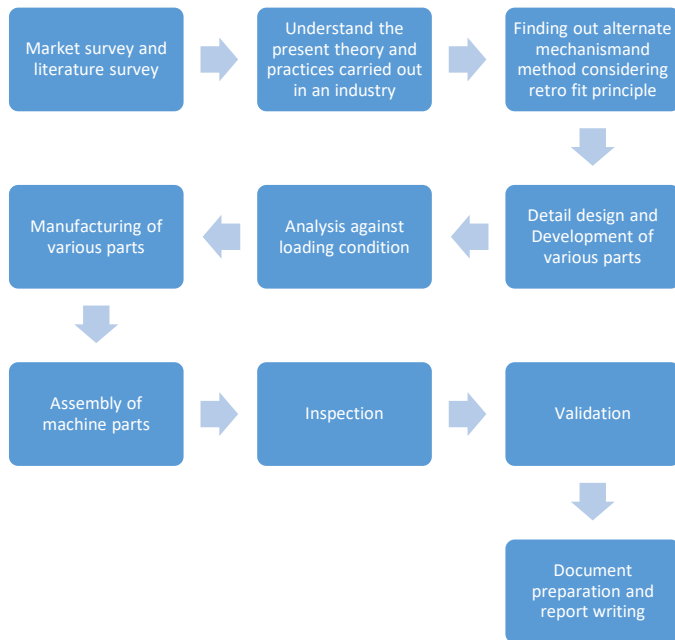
Market survey and literature survey

Understand the present theory and practices carried out in an industry

Finding out alternate mechanismand method considering retro fit principle

Detail design and Development of various parts

Analysis against loading condition

Manufacturing of various parts

Assembly of machine parts

Inspection

Validation

Document preparation and report writing